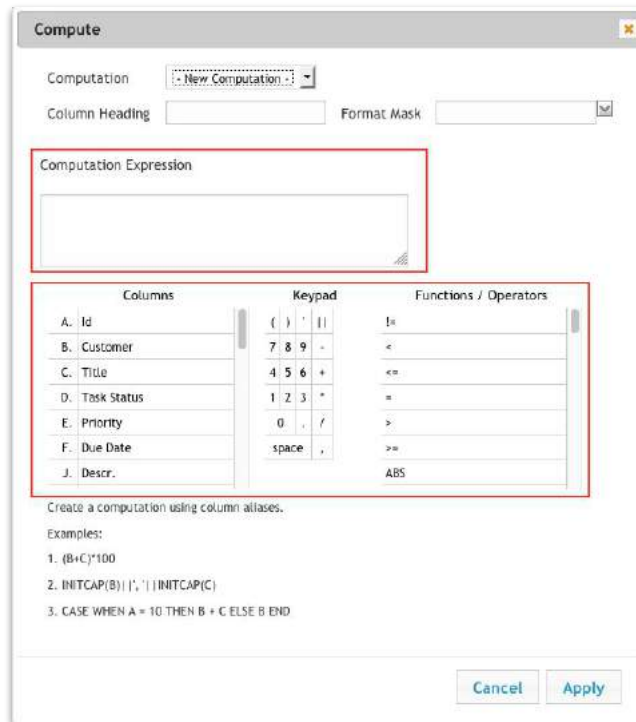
Compute

Computation - New Computation -

Column Heading

Format Mask

Computation Expression

| Columns | |
|---|---|
| A. | Id |
| B. | Customer |
| C. | Title |
| D. | Task Status |
| E. | Priority |
| F. | Due Date |
| J. | Descr. |

Keypad

| | | | |
|---|---|---|---|
| ( | ) | ' | \|\| |
| 7 | 8 | 9 | - |
| 4 | 5 | 6 | + |
| 1 | 2 | 3 | * |
| 0 | | . | / |
| space | | , | |

Functions / Operators

!=
<
<=
=
>
>=
ABS

Create a computation using column aliases.

Examples:

1. (B+C)*100

2. INITCAP(B)||', '||INITCAP(C)

3. CASE WHEN A = 10 THEN B + C ELSE B END

Cancel Apply